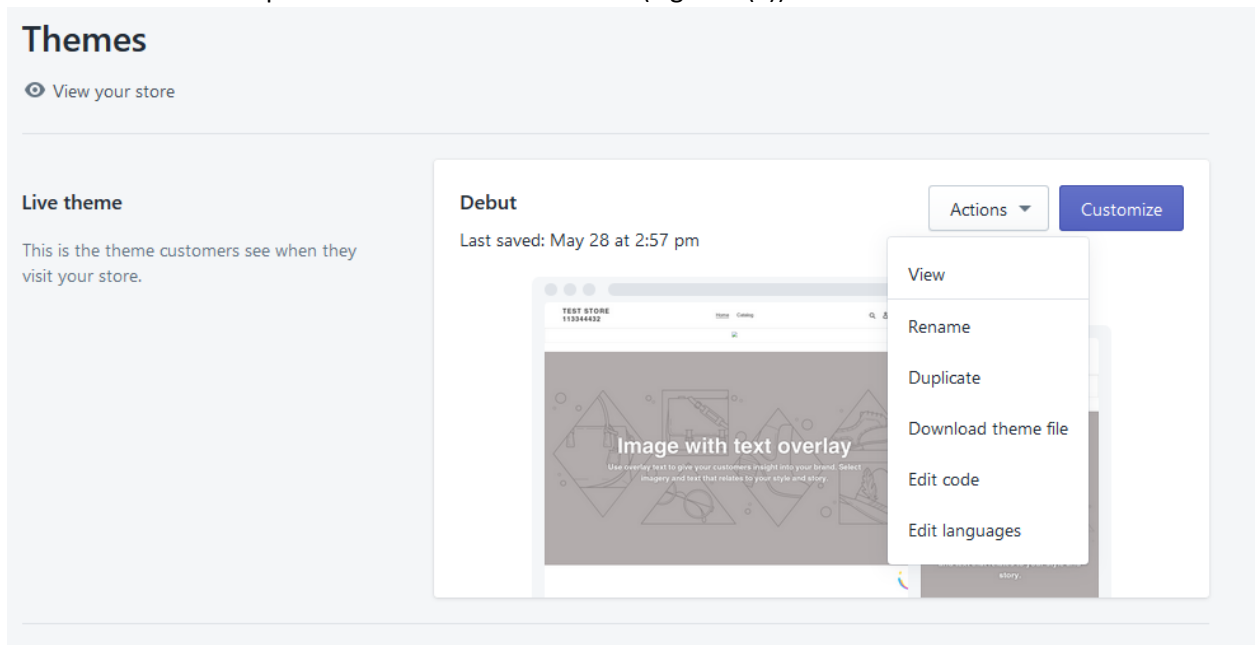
Themes

View your store

Live theme

This is the theme customers see when they visit your store.

Debut

Last saved: May 28 at 2:57 pm

Actions

Customize

View

Rename

Duplicate

Download theme file

Edit code

Edit languages

TEST STORE
113344432

Home Catalog

Image with text overlay

Use overlay text to give your customers insight into your brand. Select imagery and text that relates to your style and story.

story.